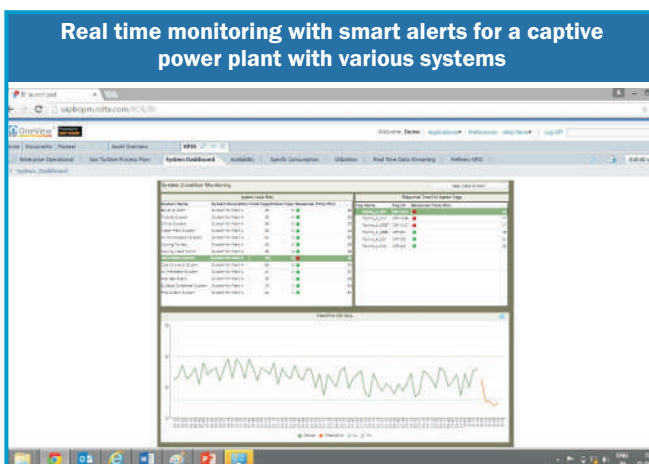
Real time monitoring with smart alerts for a captive power plant with various systems

sapbojm.mitra.com/KCIL/Bi

OneView

Welcome: Demo | Applications | Preferences | Help/News | Log Off

Enterprise Operational | Gas Turbine Process Flow | System Dashboard | Availability | Specific Consumption | Utilization | Real Time Data Streaming | Refinery KPIS

System Condition Monitoring

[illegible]